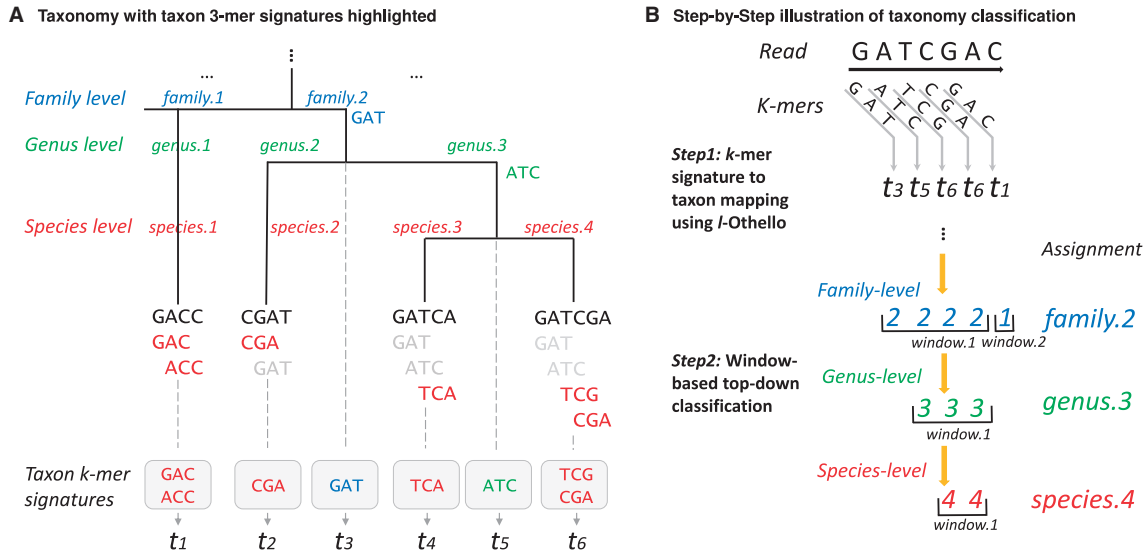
A Taxonomy with taxon 3-mer signatures highlighted

⋮

...

...

Family level family.1 family.2

GAT

Genus level genus.1 genus.2 genus.3

ATC

Species level species.1 species.2 species.3 species.4

GACC
GAC
ACC

CGAT
CGA
GAT

GATCA
GAT
ATC
TCA

GATCGA
GAT
ATC
TCG
CGA

Taxon k-mer signatures

GAC ACC
CGA
GAT
TCA
ATC
TCG CGA

$t_1$ $t_2$ $t_3$ $t_4$ $t_5$ $t_6$

B Step-by-Step illustration of taxonomy classification

Read GATCGAC

K-mers GAT ATC TCG CGA GAC

Step1: k-mer signature to taxon mapping using l-Othello

$t_3$ $t_5$ $t_6$ $t_6$ $t_1$

⋮

Assignment

Family-level

2 2 2 2 1

window.1 window.2

family.2

Step2: Window-based top-down classification

Genus-level

3 3 3

window.1

genus.3

Species-level

4 4

window.1

species.4